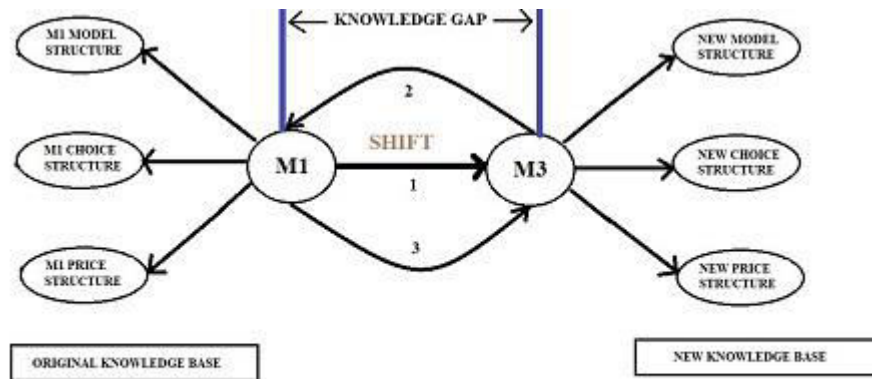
KNOWLEDGE GAP

M1 MODEL STRUCTURE

M1 CHOICE STRUCTURE

M1 PRICE STRUCTURE

2

SHIFT

M1

1

M3

3

NEW MODEL STRUCTURE

NEW CHOICE STRUCTURE

NEW PRICE STRUCTURE

ORIGINAL KNOWLEDGE BASE

NEW KNOWLEDGE BASE